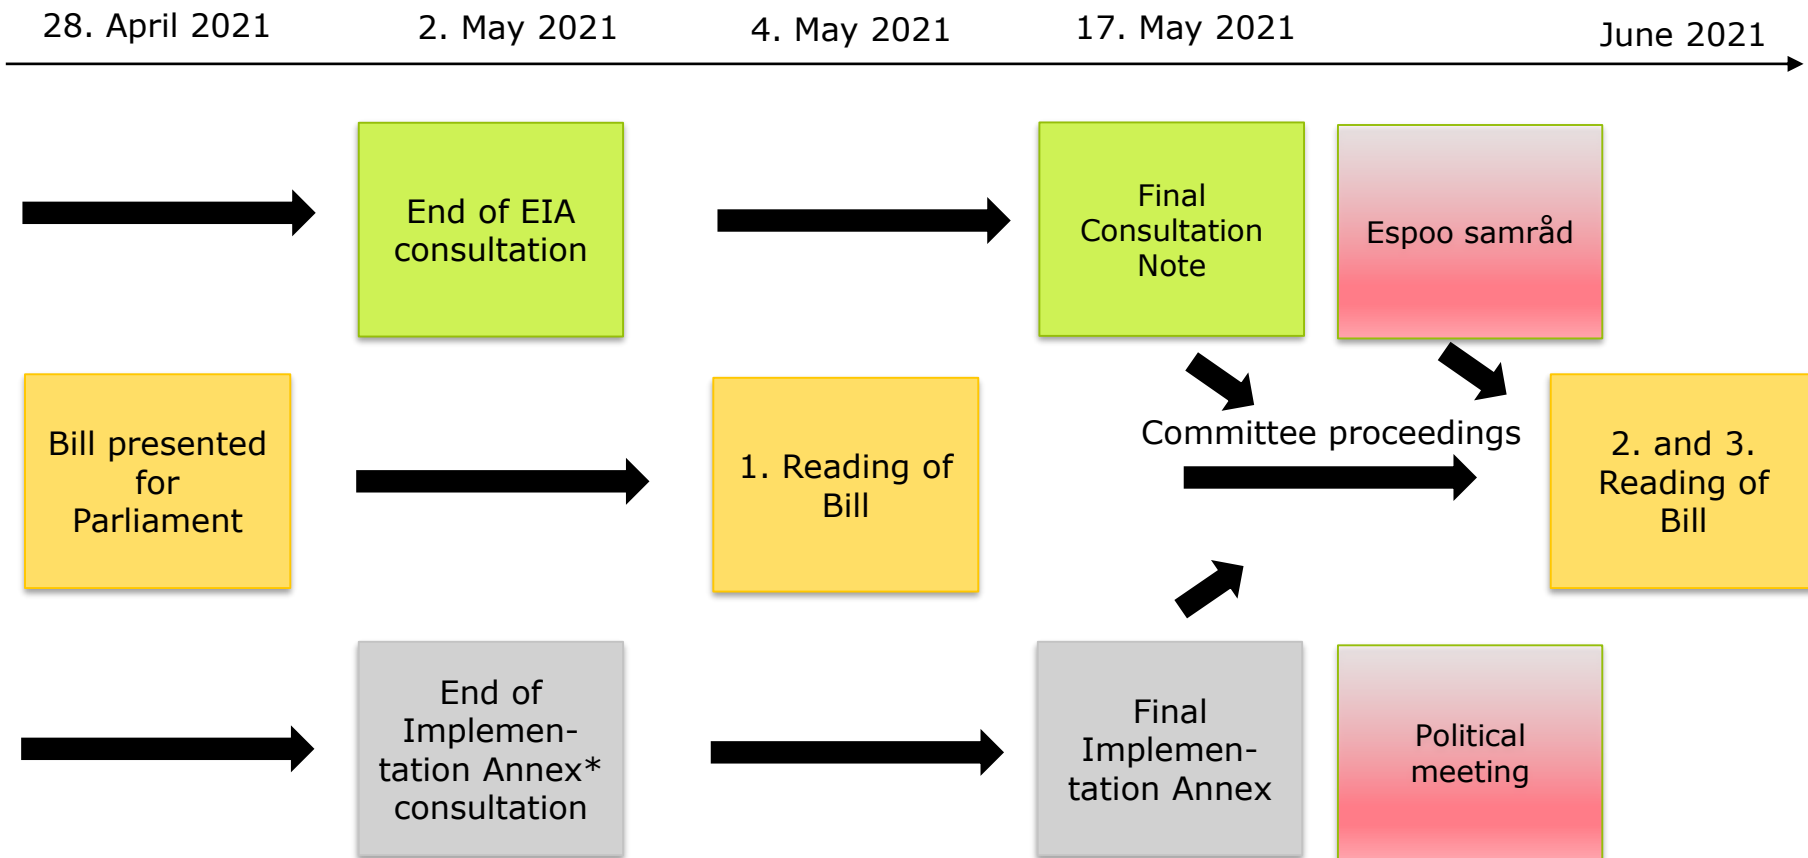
28. April 2021

2. May 2021

4. May 2021

17. May 2021

June 2021

End of EIA consultation

Final Consultation Note

Espoo samråd

Bill presented for Parliament

1. Reading of Bill

Committee proceedings

2. and 3. Reading of Bill

End of Implementation Annex* consultation

Final Implementation Annex

Political meeting